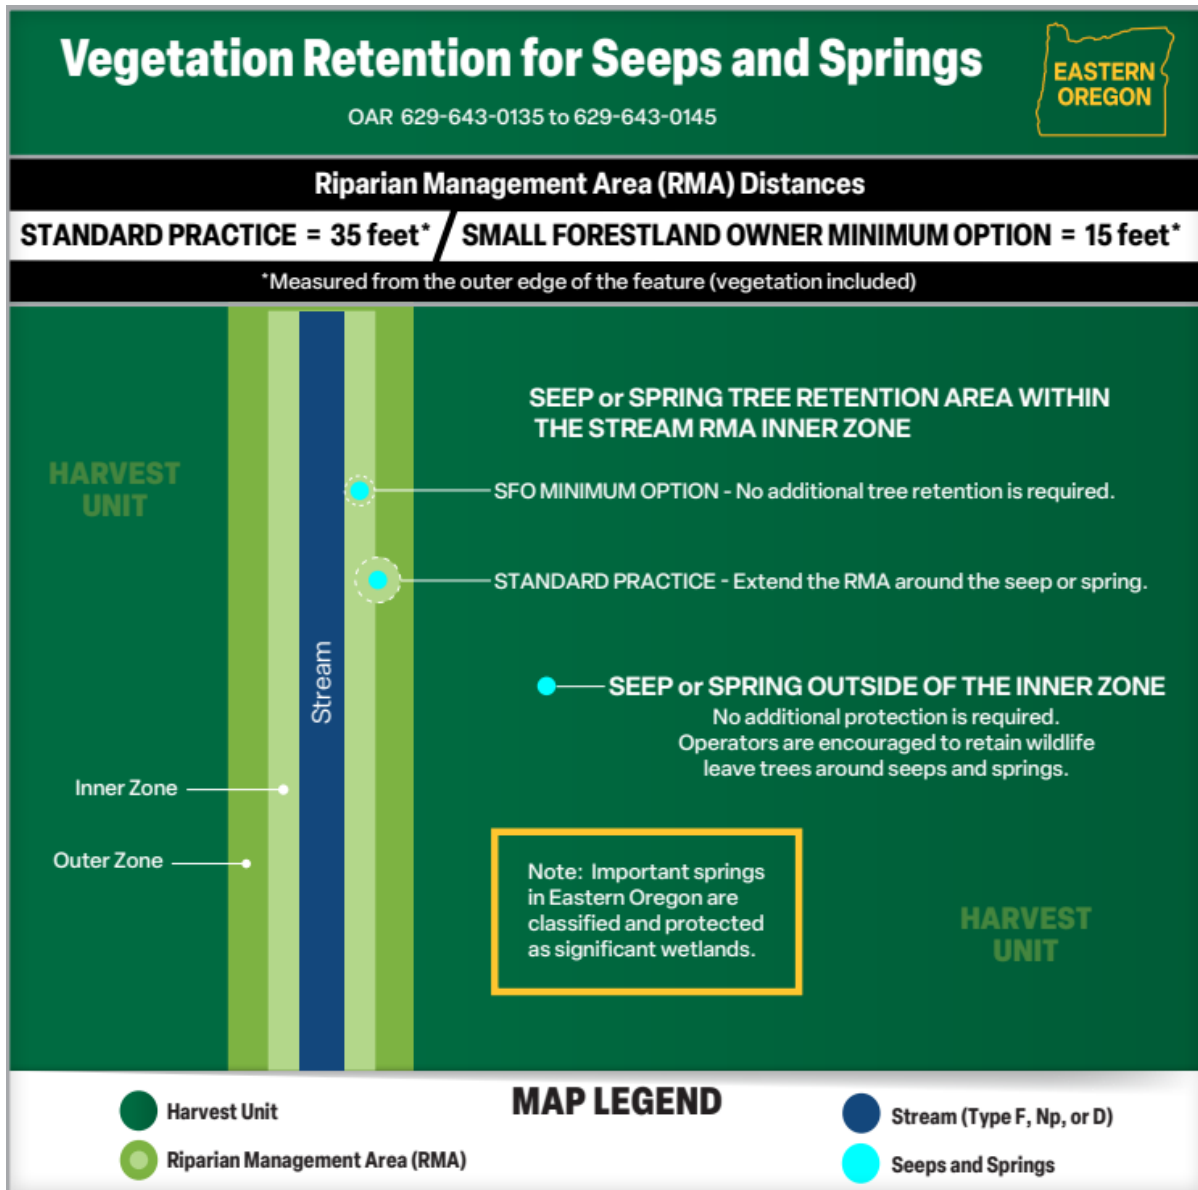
Vegetation Retention for Seeps and Springs

OAR 629-643-0135 to 629-643-0145

EASTERN OREGON

Riparian Management Area (RMA) Distances

STANDARD PRACTICE = 35 feet* / SMALL FORESTLAND OWNER MINIMUM OPTION = 15 feet*

*Measured from the outer edge of the feature (vegetation included)

HARVEST UNIT

SEEP or SPRING TREE RETENTION AREA WITHIN THE STREAM RMA INNER ZONE

SFO MINIMUM OPTION - No additional tree retention is required.

STANDARD PRACTICE - Extend the RMA around the seep or spring.

Stream

SEEP or SPRING OUTSIDE OF THE INNER ZONE

No additional protection is required. Operators are encouraged to retain wildlife leave trees around seeps and springs.

Inner Zone

Outer Zone

Note: Important springs in Eastern Oregon are classified and protected as significant wetlands.

HARVEST UNIT

MAP LEGEND

Harvest Unit

Riparian Management Area (RMA)

Stream (Type F, Np, or D)

Seeps and Springs